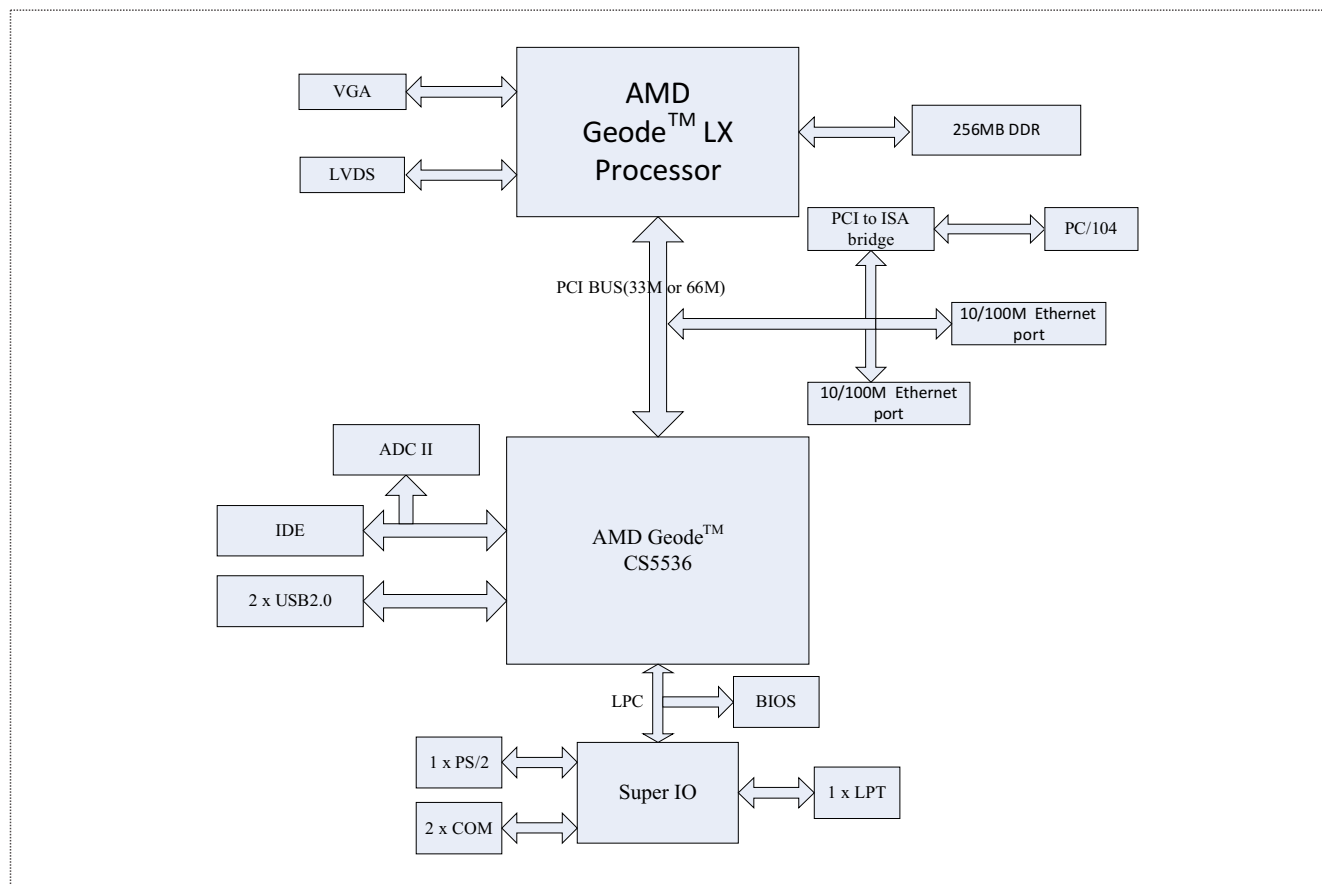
VGA

AMD
Geode$^{TM}$ LX
Processor

256MB DDR

LVDS

PCI to ISA bridge

PC/104

PCI BUS(33M or 66M)

10/100M Ethernet port

10/100M Ethernet port

ADC II

IDE

AMD Geode$^{TM}$
CS5536

2 x USB2.0

LPC

BIOS

1 x PS/2

Super IO

1 x LPT

2 x COM